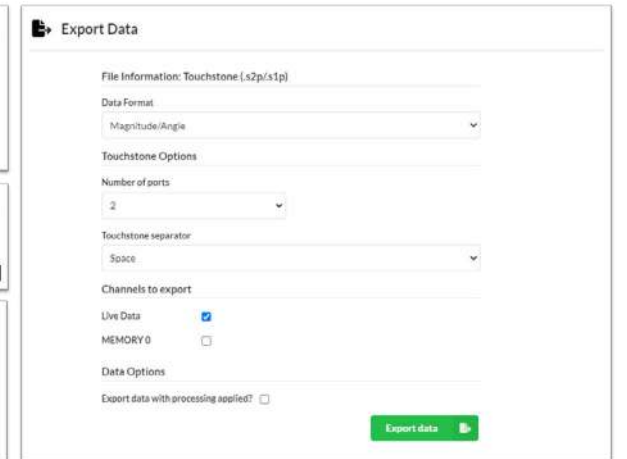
Export Data

File Information: Touchstone (.s2p/.s1p)

Data Format

Magnitude/Angle

Touchstone Options

Number of ports

2

Touchstone separator

Space

Channels to export

Live Data

MEMORY 0

Data Options

Export data with processing applied?

Export data